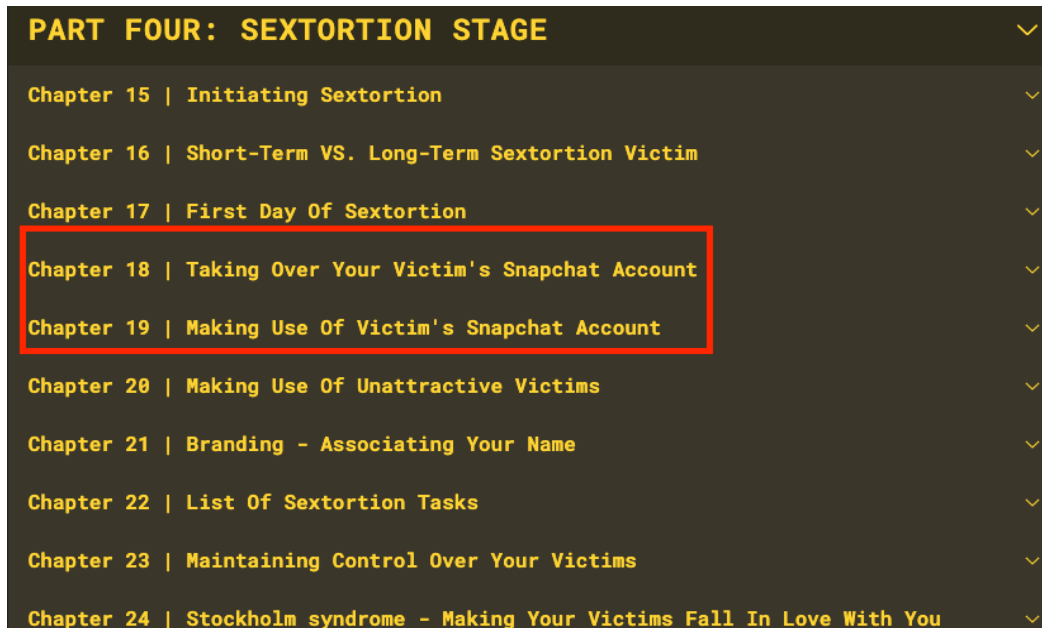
PART FOUR: SEXTORTION STAGE

Chapter 15 | Initiating Sextortion

Chapter 16 | Short-Term VS. Long-Term Sextortion Victim

Chapter 17 | First Day Of Sextortion

Chapter 18 | Taking Over Your Victim's Snapchat Account

Chapter 19 | Making Use Of Victim's Snapchat Account

Chapter 20 | Making Use Of Unattractive Victims

Chapter 21 | Branding - Associating Your Name

Chapter 22 | List Of Sextortion Tasks

Chapter 23 | Maintaining Control Over Your Victims

Chapter 24 | Stockholm syndrome - Making Your Victims Fall In Love With You